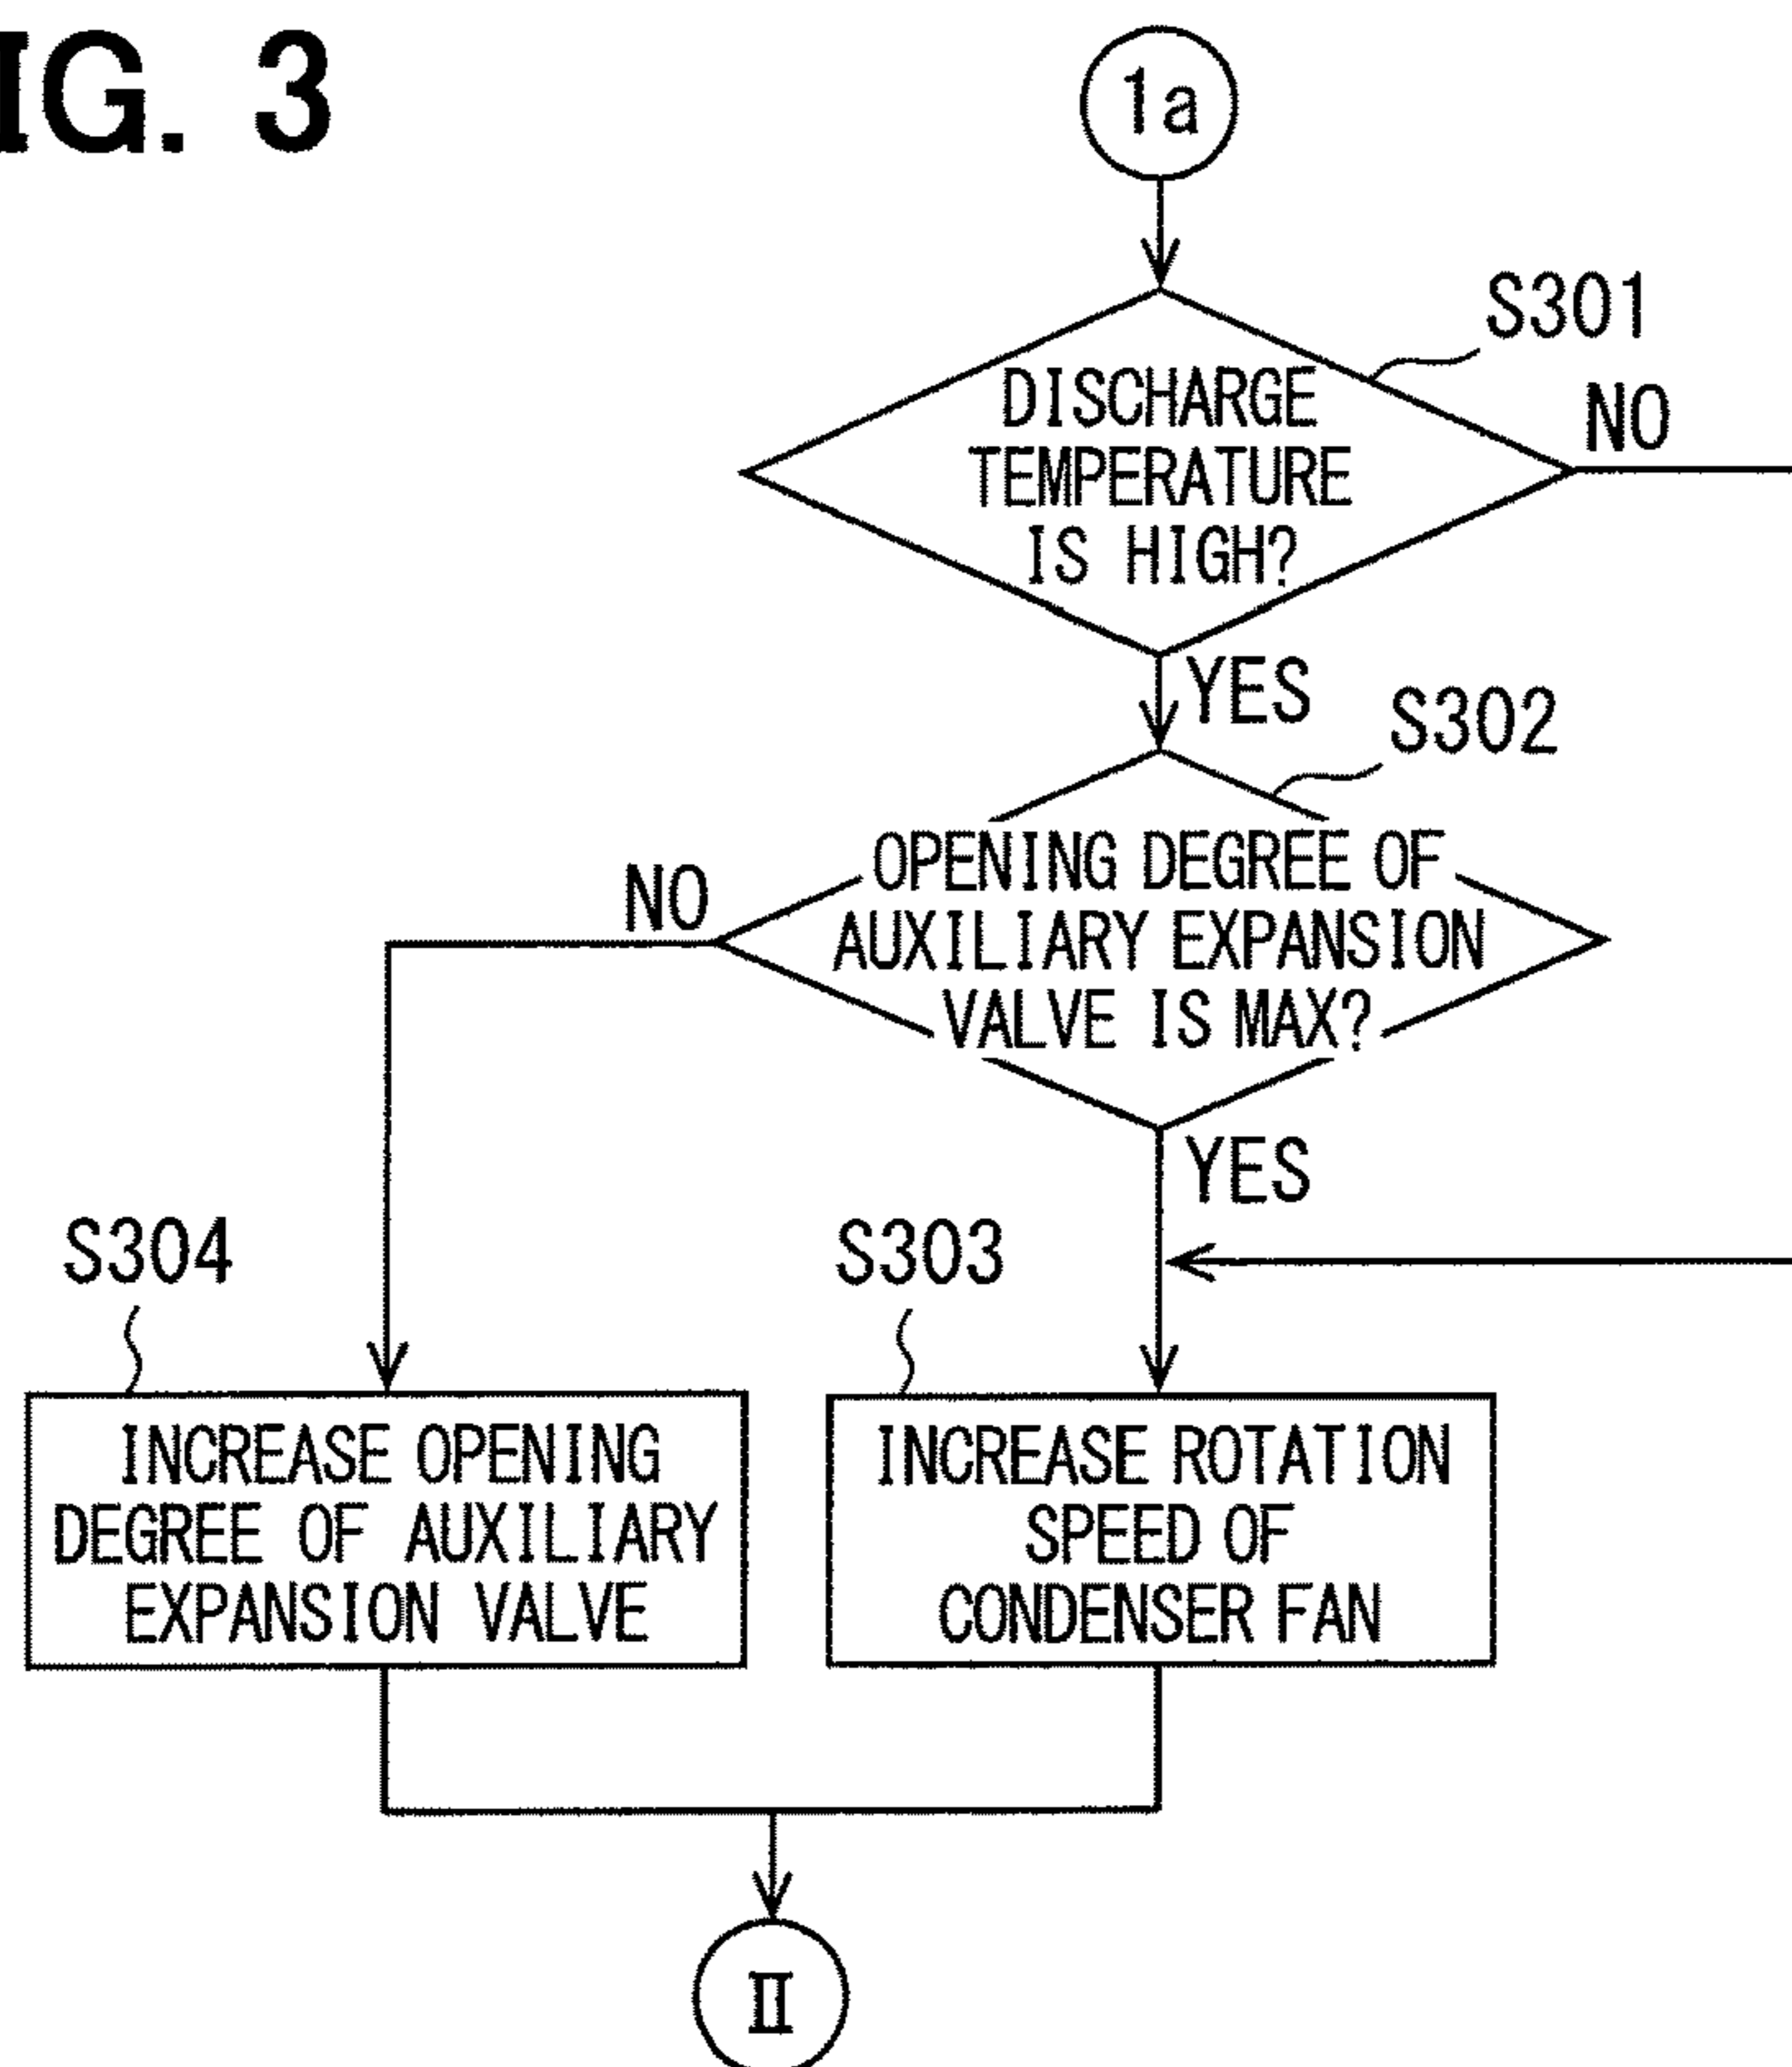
IG. 3

1a

S301

DISCHARGE TEMPERATURE IS HIGH?

NO

YES

S302

OPENING DEGREE OF AUXILIARY EXPANSION VALVE IS MAX?

NO

YES

S304

S303

INCREASE OPENING DEGREE OF AUXILIARY EXPANSION VALVE

INCREASE ROTATION SPEED OF CONDENSER FAN

II